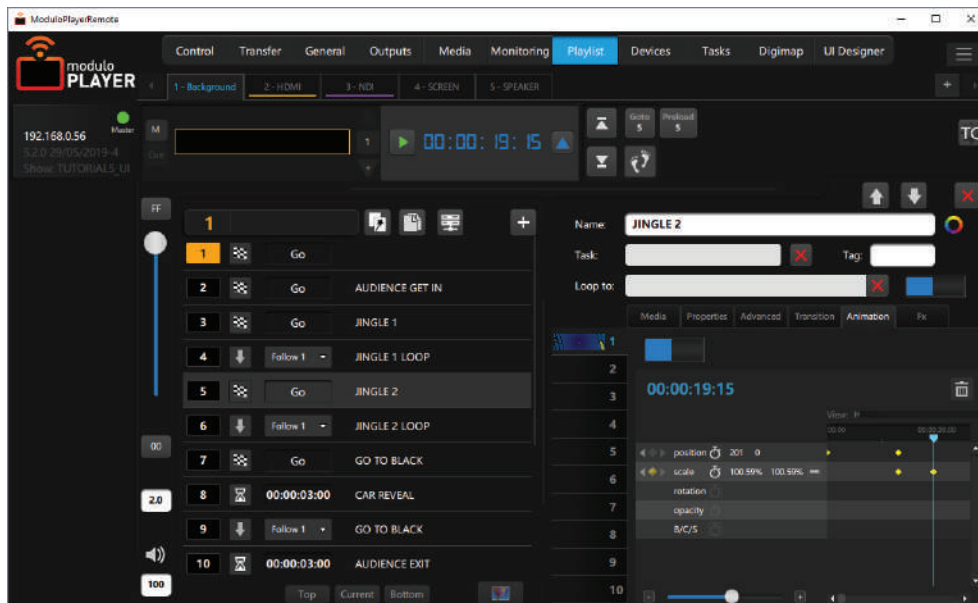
ModuloPlayerRemote

modulo PLAYER

Control | Transfer | General | Outputs | Media | Monitoring | Playlist | Devices | Tasks | Digimap | UI Designer

1 - Background | 2 - HDMI | 3 - NDI | 4 - SCREEN | 5 - SPEAKER

192.168.0.56
Master
5.2.0 29/05/2019-4
Show: TUTORIALS_UI

M
Cue

1
00:00:19:15

Goto 5
Preload 5

TC

FF

1

| | | | |
|---|---|---|---|
| 1 | | Go | |
| 2 | | Go | AUDIENCE GET IN |
| 3 | | Go | JINGLE 1 |
| 4 | | Follow 1 | JINGLE 1 LOOP |
| 5 | | Go | JINGLE 2 |
| 6 | | Follow 1 | JINGLE 2 LOOP |
| 7 | | Go | GO TO BLACK |
| 8 | | 00:00:03:00 | CAR REVEAL |
| 9 | | Follow 1 | GO TO BLACK |
| 10 | | 00:00:03:00 | AUDIENCE EXIT |

00
2.0
100

Top | Current | Bottom

Name: JINGLE 2
Task:
Tag:
Loop to:

Media | Properties | Advanced | Transition | Animation | Fx

1
2
3
4
5
6
7
8
9
10

00:00:19:15

View: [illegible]
00:00
00:00:20:00

position 201 0
scale 100.59% 100.59%
rotation
opacity
B/C/S